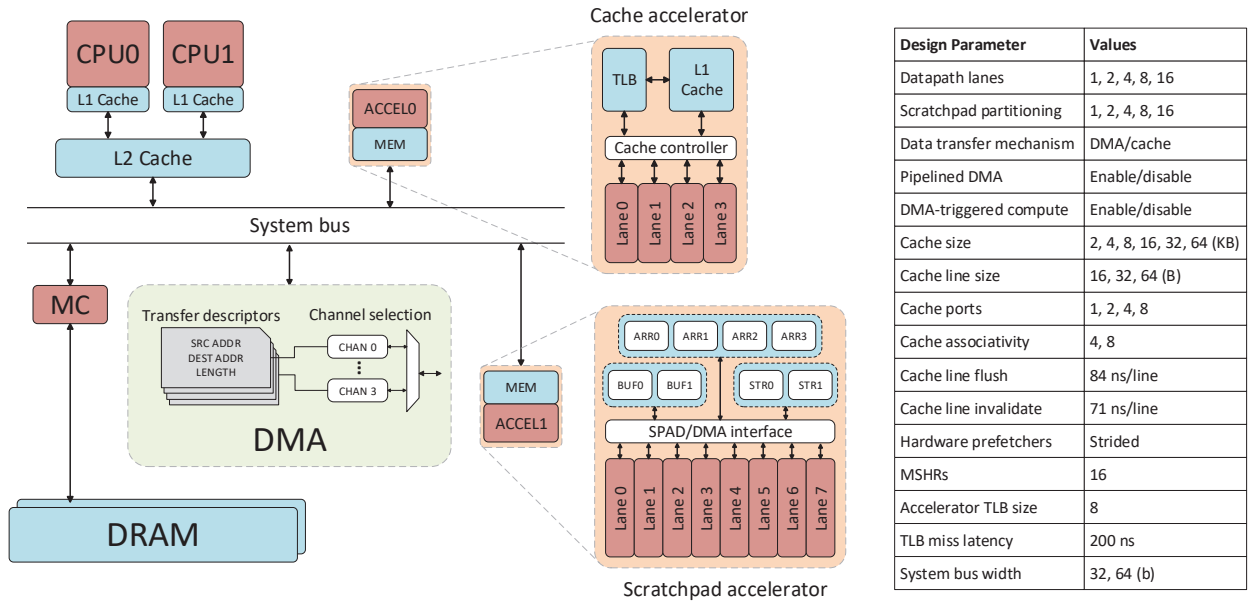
CPU0
L1 Cache
CPU1
L1 Cache
L2 Cache
ACCEL0
MEM
Cache accelerator
TLB
L1 Cache
Cache controller
Lane 0
Lane 1
Lane 2
Lane 3
System bus
MC
Transfer descriptors
SRC ADDR
DEST ADDR
LENGTH
Channel selection
CHAN 0
CHAN 3
DMA
MEM
ACCEL1
ARR0
ARR1
ARR2
ARR3
BUF0
BUF1
STR0
STR1
SPAD/DMA interface
Lane 0
Lane 1
Lane 2
Lane 3
Lane 4
Lane 5
Lane 6
Lane 7
DRAM
Scratchpad accelerator

| Design Parameter | Values |
|---|---|
| Datapath lanes | 1, 2, 4, 8, 16 |
| Scratchpad partitioning | 1, 2, 4, 8, 16 |
| Data transfer mechanism | DMA/cache |
| Pipelined DMA | Enable/disable |
| DMA-triggered compute | Enable/disable |
| Cache size | 2, 4, 8, 16, 32, 64 (KB) |
| Cache line size | 16, 32, 64 (B) |
| Cache ports | 1, 2, 4, 8 |
| Cache associativity | 4, 8 |
| Cache line flush | 84 ns/line |
| Cache line invalidate | 71 ns/line |
| Hardware prefetchers | Strided |
| MSHRs | 16 |
| Accelerator TLB size | 8 |
| TLB miss latency | 200 ns |
| System bus width | 32, 64 (b) |